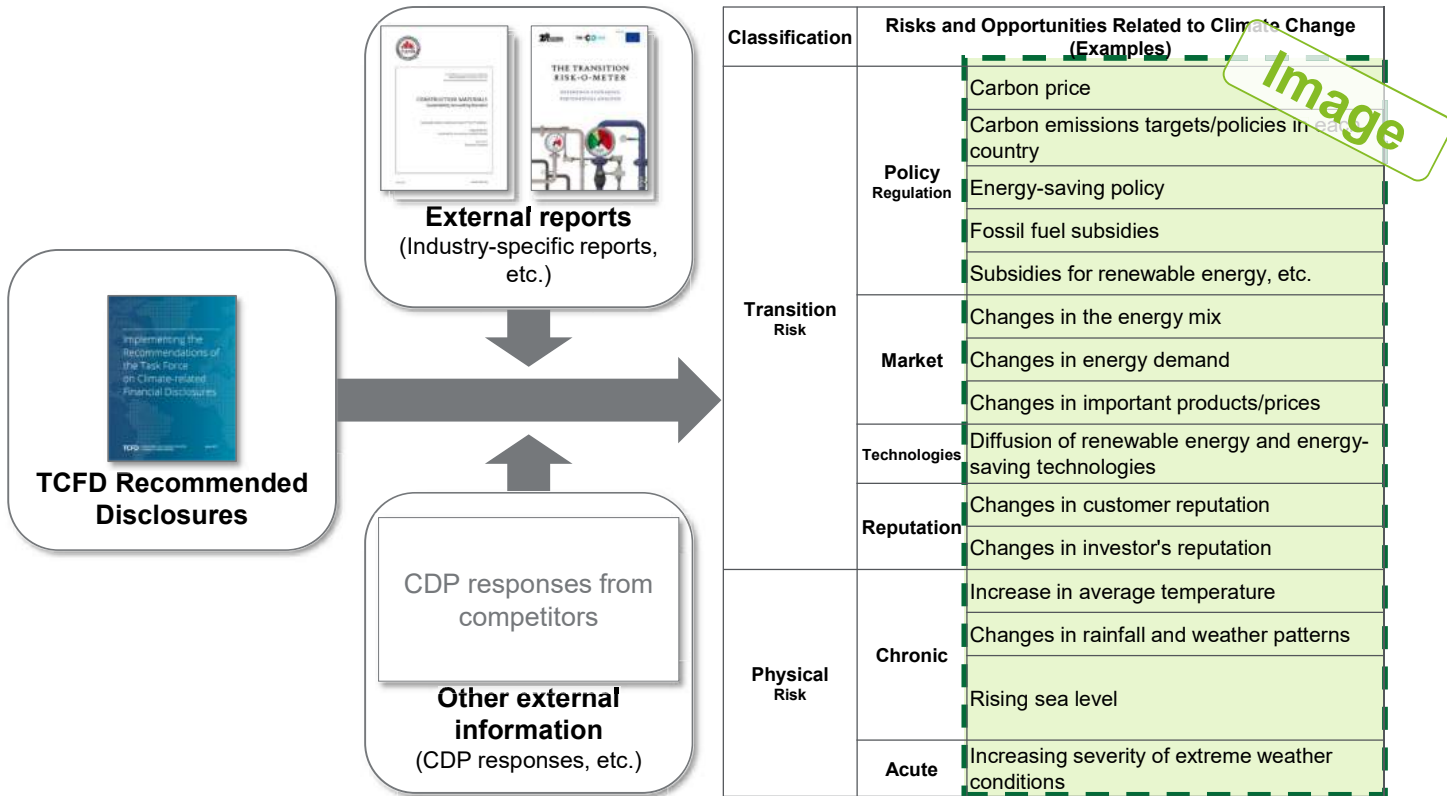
Implementing the Recommendations of the Task Force on Climate-related Financial Disclosures

TCFD

TCFD Recommended Disclosures

CONSTRUCTION MATERIALS

THE TRANSITION RISK-O-METER

External reports
(Industry-specific reports, etc.)

CDP responses from competitors

Other external information
(CDP responses, etc.)

Image

| Classification | | Risks and Opportunities Related to Climate Change (Examples) |
|---|---|---|
| Transition Risk | Policy Regulation | Carbon price |
| | | Carbon emissions targets/policies in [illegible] country |
| | | Energy-saving policy |
| | | Fossil fuel subsidies |
| | | Subsidies for renewable energy, etc. |
| | Market | Changes in the energy mix |
| | | Changes in energy demand |
| | | Changes in important products/prices |
| | Technologies | Diffusion of renewable energy and energy-saving technologies |
| | Reputation | Changes in customer reputation |
| | | Changes in investor's reputation |
| Physical Risk | Chronic | Increase in average temperature |
| | | Changes in rainfall and weather patterns |
| | | Rising sea level |
| | Acute | Increasing severity of extreme weather conditions |